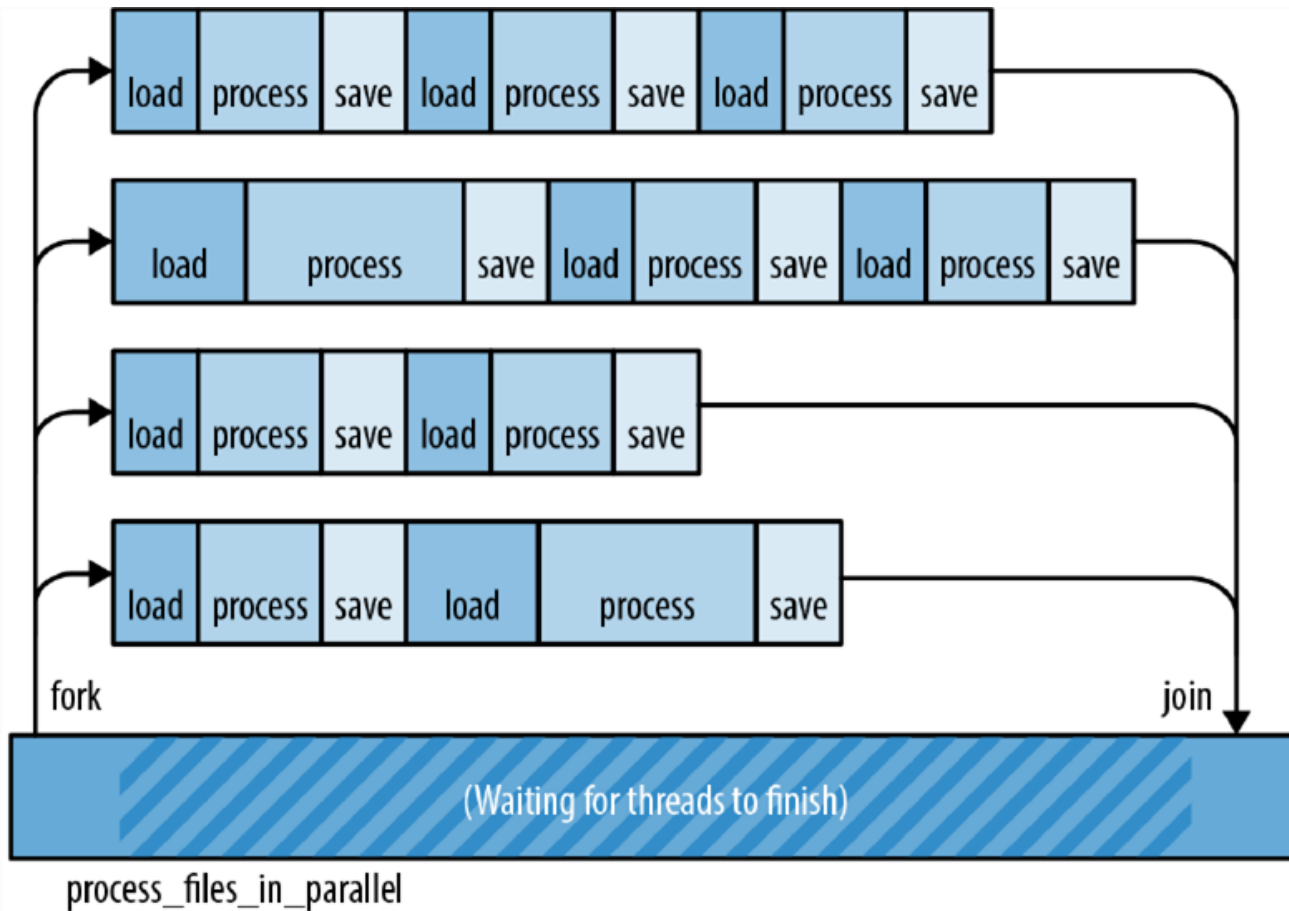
load process save load process save load process save

load process save load process save load process save

load process save load process save

load process save load process save

fork

join

(Waiting for threads to finish)

process_files_in_parallel